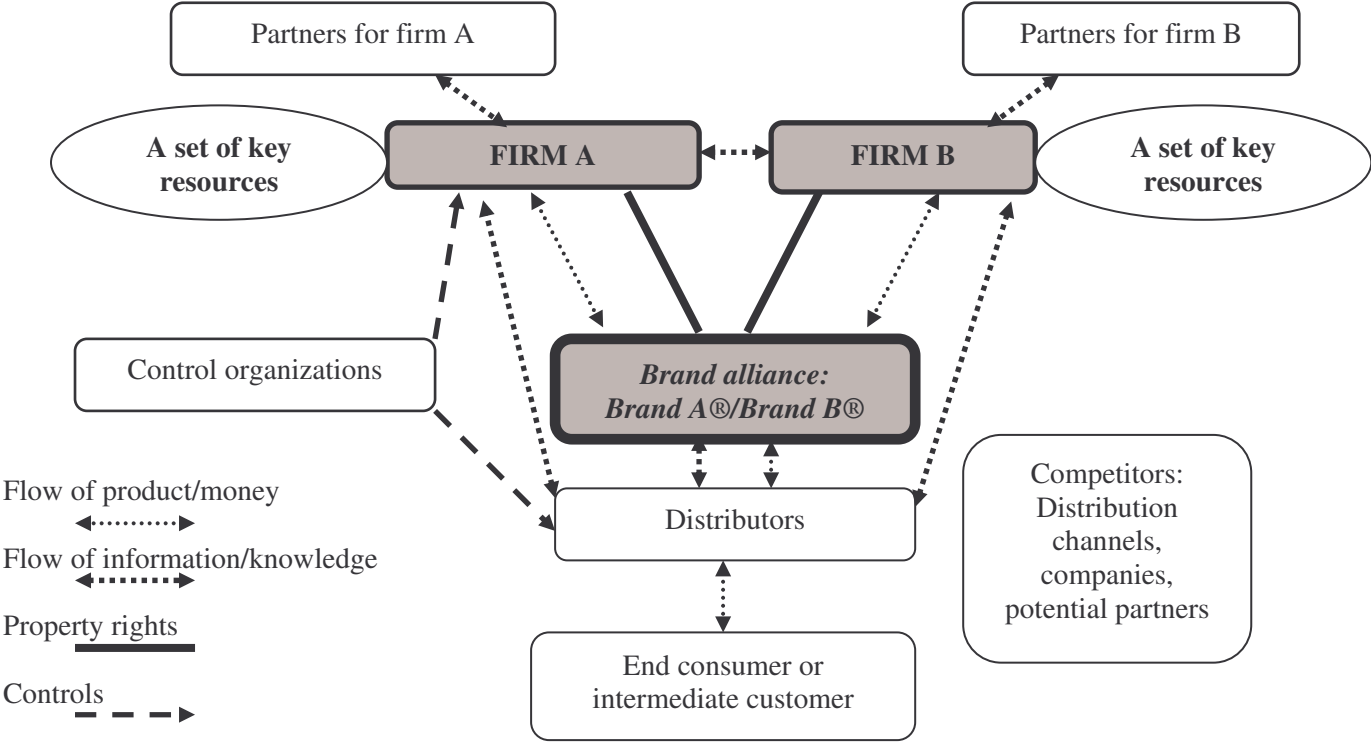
Partners for firm A

Partners for firm B

A set of key resources

FIRM A

FIRM B

A set of key resources

Control organizations

*Brand alliance: Brand A®/Brand B®*

Competitors: Distribution channels, companies, potential partners

Flow of product/money

Flow of information/knowledge

Property rights

Controls

Distributors

End consumer or intermediate customer